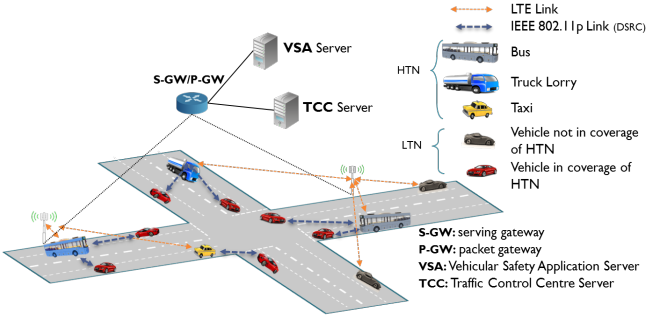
LTE Link
IEEE 802.11p Link (DSRC)

VSA Server
S-GW/P-GW
TCC Server

HTN
Bus
Truck Lorry
Taxi

LTN
Vehicle not in coverage of HTN
Vehicle in coverage of HTN

S-GW: serving gateway
P-GW: packet gateway
VSA: Vehicular Safety Application Server
TCC: Traffic Control Centre Server